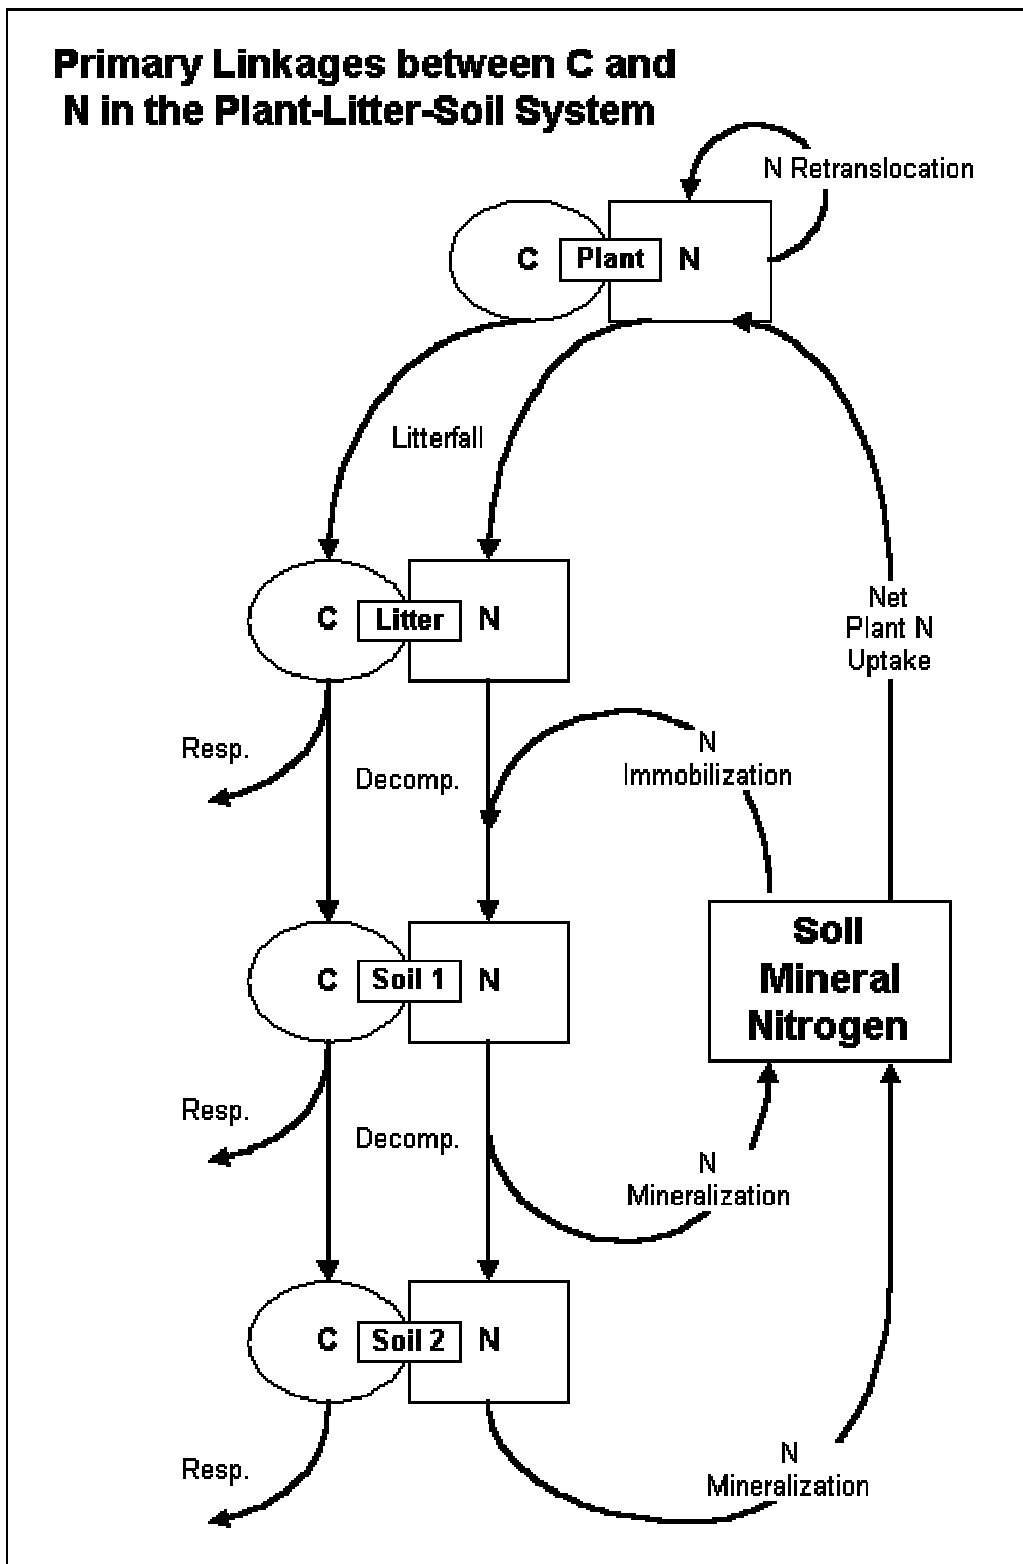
Primary Linkages between C and N in the Plant-Litter-Soil System

N Retranslocation

C Plant N

Litterfall

C Litter N

Net Plant N Uptake

Resp.

Decomp.

N Immobilization

C Soil 1 N

Soil Mineral Nitrogen

Resp.

Decomp.

N Mineralization

C Soil 2 N

Resp.

N Mineralization